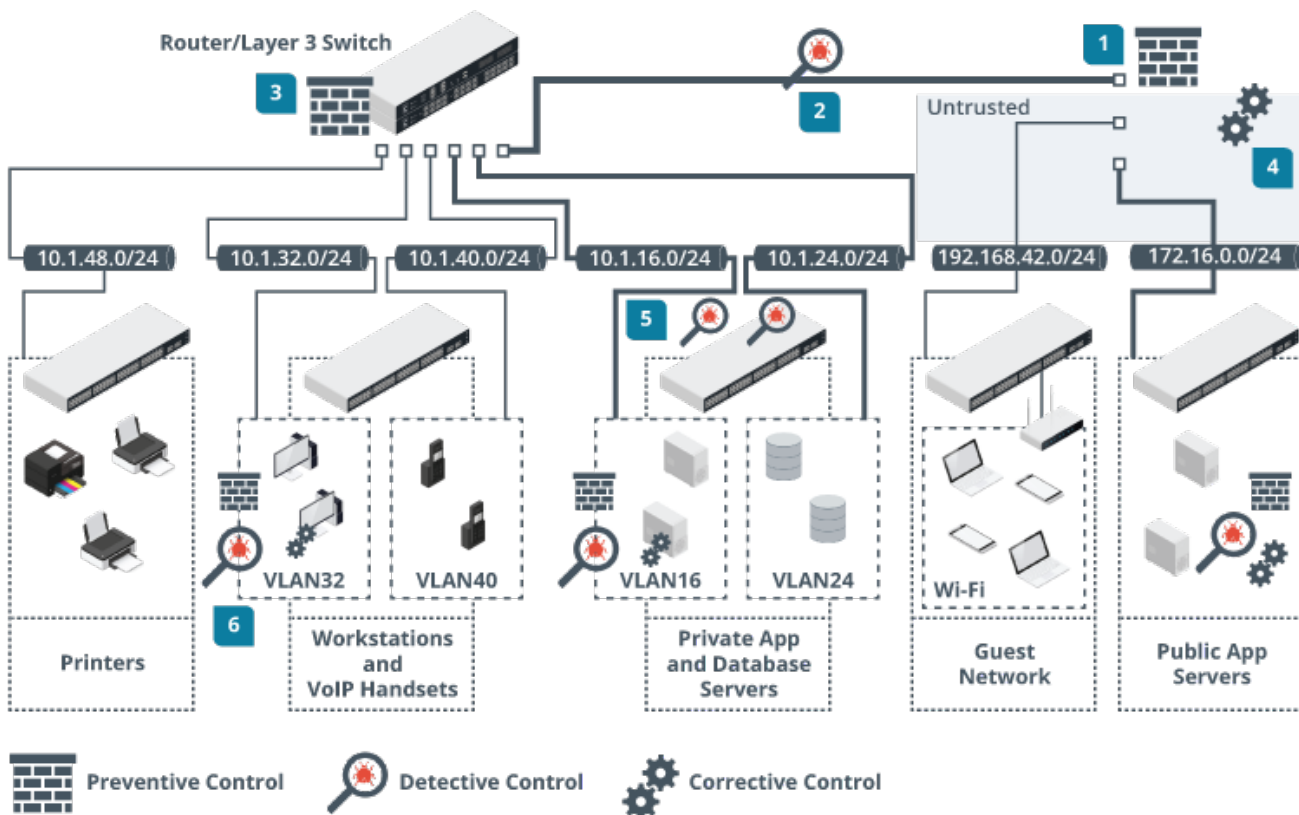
Router/Layer 3 Switch

3

2

1

Untrusted

4

10.1.48.0/24

10.1.32.0/24

10.1.40.0/24

10.1.16.0/24

10.1.24.0/24

192.168.42.0/24

172.16.0.0/24

5

VLAN32

VLAN40

VLAN16

VLAN24

Wi-Fi

6

Printers

Workstations and VoIP Handsets

Private App and Database Servers

Guest Network

Public App Servers

Preventive Control

Detective Control

Corrective Control